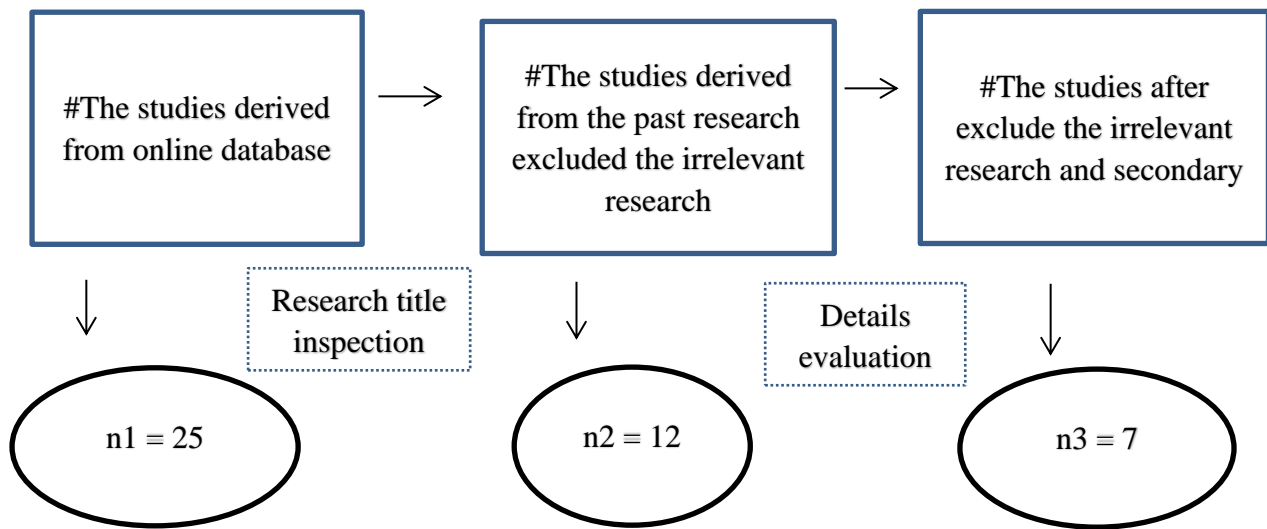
#The studies derived from online database

#The studies derived from the past research excluded the irrelevant research

#The studies after exclude the irrelevant research and secondary

Research title inspection

Details evaluation

n1 = 25

n2 = 12

n3 = 7